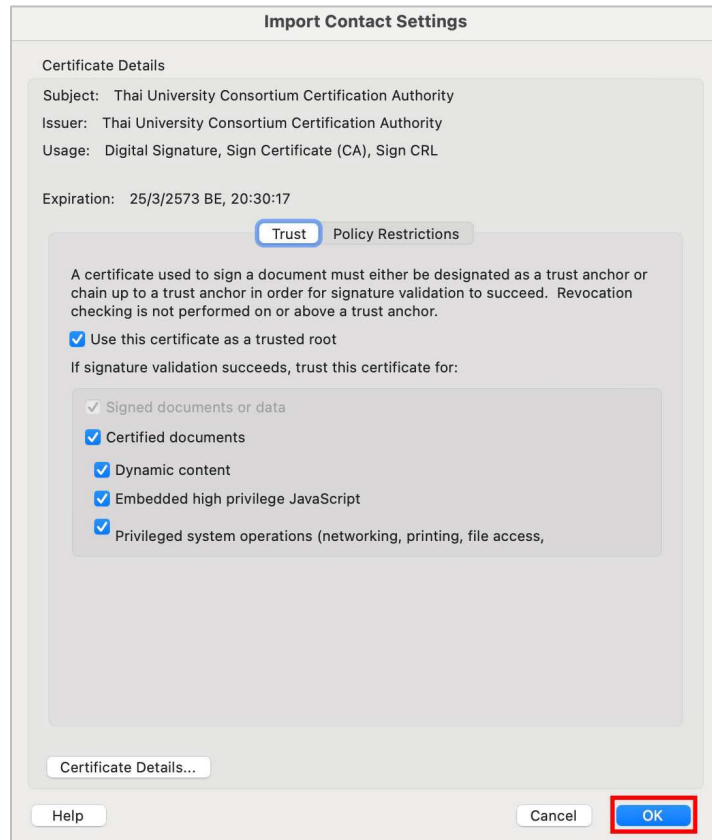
Import Contact Settings

Certificate Details

Subject: Thai University Consortium Certification Authority

Issuer: Thai University Consortium Certification Authority

Usage: Digital Signature, Sign Certificate (CA), Sign CRL

Expiration: 25/3/2573 BE, 20:30:17

Trust Policy Restrictions

A certificate used to sign a document must either be designated as a trust anchor or chain up to a trust anchor in order for signature validation to succeed. Revocation checking is not performed on or above a trust anchor.

Use this certificate as a trusted root

If signature validation succeeds, trust this certificate for:

Signed documents or data

Certified documents

Dynamic content

Embedded high privilege JavaScript

Privileged system operations (networking, printing, file access,

Certificate Details...

Help

Cancel

OK